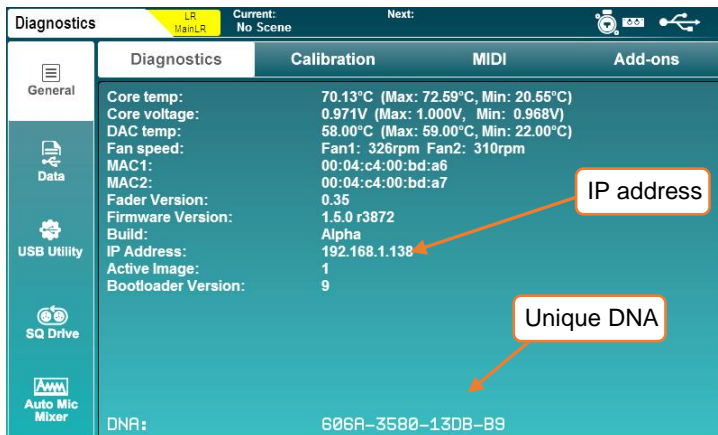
Diagnostics LR MainLR Current: No Scene Next:

General

Data

USB Utility

SQ Drive

Auto Mic Mixer

Diagnostics Calibration MIDI Add-ons

| | |
|---|---|
| Core temp: | 70.13°C (Max: 72.59°C, Min: 20.55°C) |
| Core voltage: | 0.971V (Max: 1.000V, Min: 0.968V) |
| DAC temp: | 58.00°C (Max: 59.00°C, Min: 22.00°C) |
| Fan speed: | Fan1: 326rpm Fan2: 310rpm |
| MAC1: | 00:04:c4:00:bd:a6 |
| MAC2: | 00:04:c4:00:bd:a7 |
| Fader Version: | 0.35 |
| Firmware Version: | 1.5.0 r3872 |
| Build: | Alpha |
| IP Address: | 192.168.1.138 |
| Active Image: | 1 |
| Bootloader Version: | 9 |

IP address

Unique DNA

DNA: 606A-3580-13DB-B9